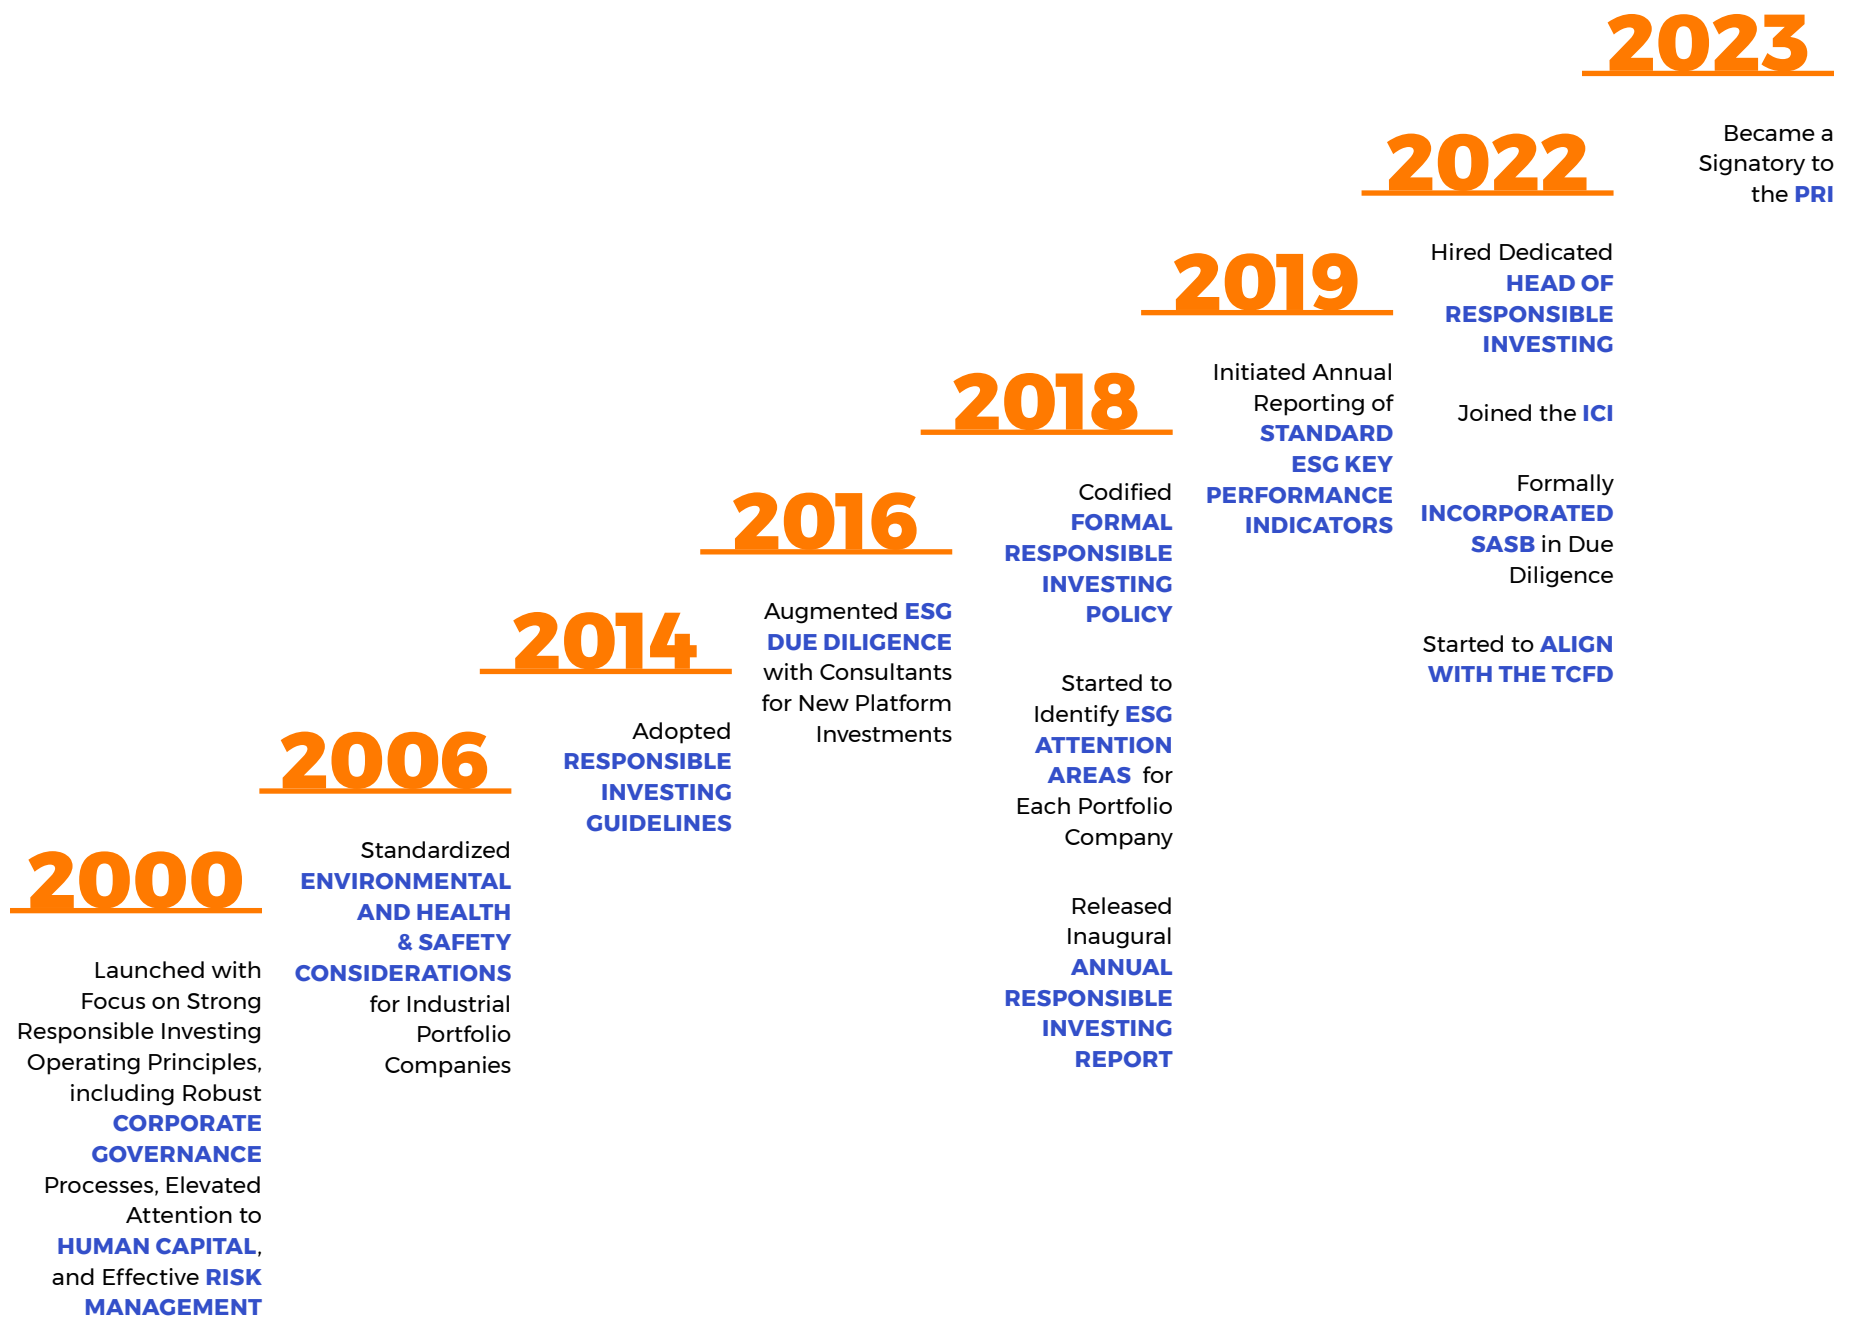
2000

Launched with Focus on Strong Responsible Investing Operating Principles, including Robust CORPORATE GOVERNANCE Processes, Elevated Attention to HUMAN CAPITAL, and Effective RISK MANAGEMENT

2006

Standardized ENVIRONMENTAL AND HEALTH & SAFETY CONSIDERATIONS for Industrial Portfolio Companies

2014

Adopted RESPONSIBLE INVESTING GUIDELINES

2016

Augmented ESG DUE DILIGENCE with Consultants for New Platform Investments

2018

Codified FORMAL RESPONSIBLE INVESTING POLICY

Started to Identify ESG ATTENTION AREAS for Each Portfolio Company

Released Inaugural ANNUAL RESPONSIBLE INVESTING REPORT

2019

Initiated Annual Reporting of STANDARD ESG KEY PERFORMANCE INDICATORS

2022

Hired Dedicated HEAD OF RESPONSIBLE INVESTING

Joined the ICI

Formally INCORPORATED SASB in Due Diligence

Started to ALIGN WITH THE TCFD

2023

Became a Signatory to the PRI